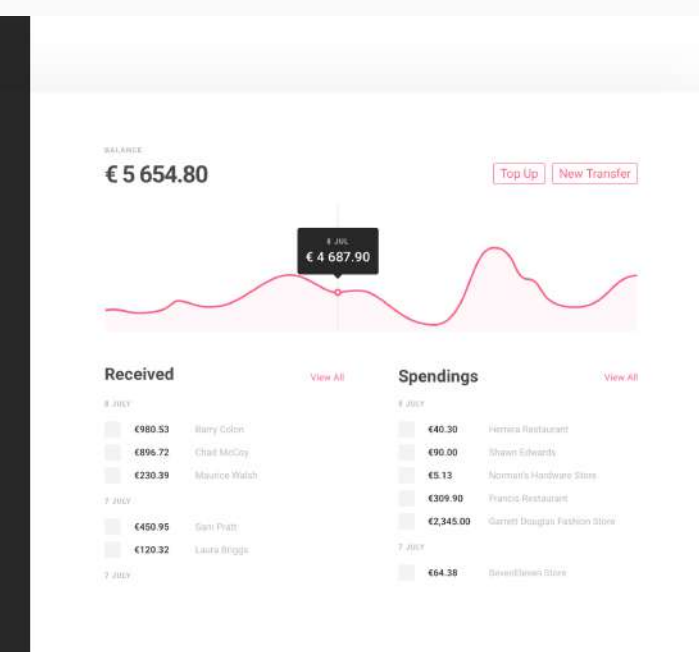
BALANCE

€ 5 654.80

Top Up

New Transfer

8 JUL

€ 4 687.90

Received

View All

8 JULY

€980.53 Barry Colon

€896.72 Chad McCoy

€230.39 Maurice Walsh

7 JULY

€450.95 Sam Pratt

€120.32 Laura Briggs

7 JULY

Spendings

View All

8 JULY

€40.30 Hernica Restaurant

€90.00 Shawn Edwards

€5.13 Norman's Hardware Store

€309.90 Francis Restaurant

€2,345.00 Garrett Douglas Fashion Store

7 JULY

€64.38 SevenEleven Store